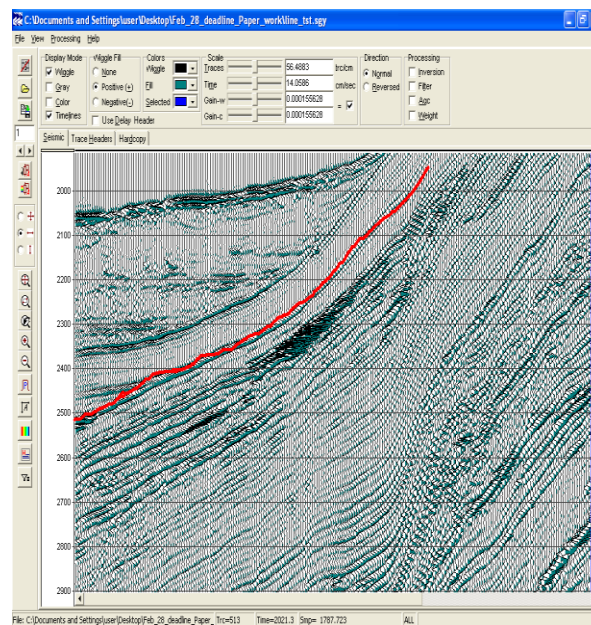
C:\Documents and Settings\user\Desktop\Feb_28_deadline_Paper_work\line_tst.sgy

File View Processing Help

Display Mode
Wiggle
Gray
Color
Timelines

Wiggle Fill
None
Positive (+)
Negative (-)
Use Delay Header

Colors
Wiggle
Fill
Selected

Scale
Traces 56.4883 trc/cm
Time 14.0586 cm/sec
Gain-w 0.000155628
Gain-c 0.000155628 =

Direction
Normal
Reversed

Processing
Inversion
Filter
Agc
Weight

1

Seismic | Trace Headers | Hardcopy

2000
2100
2200
2300
2400
2500
2600
2700
2800
2900

Va

File: C:\Documents and Settings\user\Desktop\Feb_28_deadline_Paper_ Trc=513 Time=2021.3 Smp= 1787.723 ALL